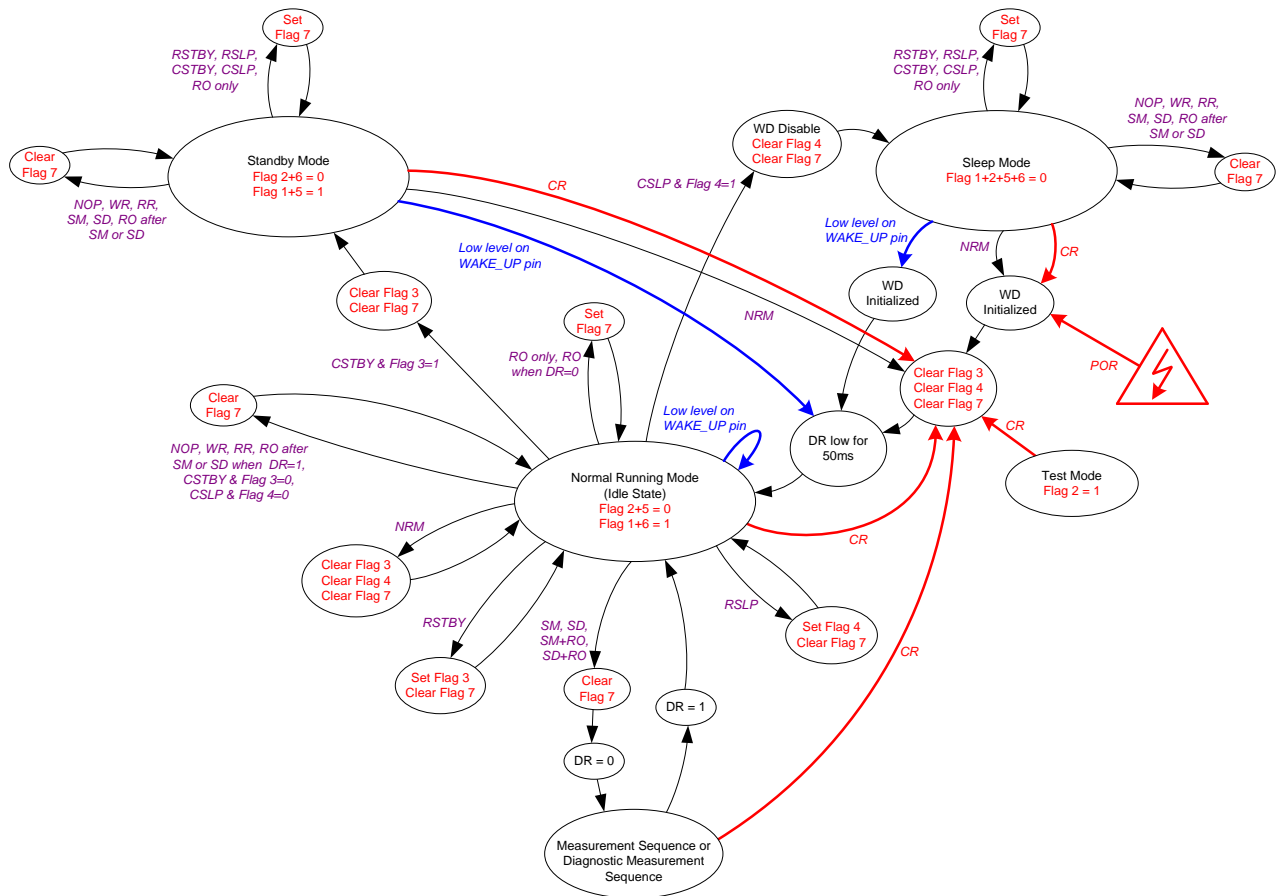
Set
Flag 7

RSTBY, RSLP, CSTBY, CSLP, RO only

Clear
Flag 7

Standby Mode
Flag 2+6 = 0
Flag 1+5 = 1

NOP, WR, RR, SM, SD, RO after SM or SD

CR

Low level on WAKE_UP pin

WD Disable
Clear Flag 4
Clear Flag 7

CSLP & Flag 4=1

Set
Flag 7

RSTBY, RSLP, CSTBY, CSLP, RO only

NOP, WR, RR, SM, SD, RO after SM or SD

Sleep Mode
Flag 1+2+5+6 = 0

Clear
Flag 7

Low level on WAKE_UP pin

NRM

CR

WD
Initialized

WD
Initialized

Clear Flag 3
Clear Flag 7

NRM

POR

CSTBY & Flag 3=1

Set
Flag 7

RO only, RO when DR=0

Clear Flag 3
Clear Flag 4
Clear Flag 7

Clear
Flag 7

Low level on WAKE_UP pin

DR low for
50ms

CR

NOP, WR, RR, RO after SM or SD when DR=1, CSTBY & Flag 3=0, CSLP & Flag 4=0

Normal Running Mode
(Idle State)
Flag 2+5 = 0
Flag 1+6 = 1

Test Mode
Flag 2 = 1

NRM

CR

Clear Flag 3
Clear Flag 4
Clear Flag 7

RSLP

RSTBY

SM, SD, SM+RO, SD+RO

Set Flag 4
Clear Flag 7

CR

Set Flag 3
Clear Flag 7

Clear
Flag 7

DR = 1

DR = 0

Measurement Sequence or
Diagnostic Measurement
Sequence